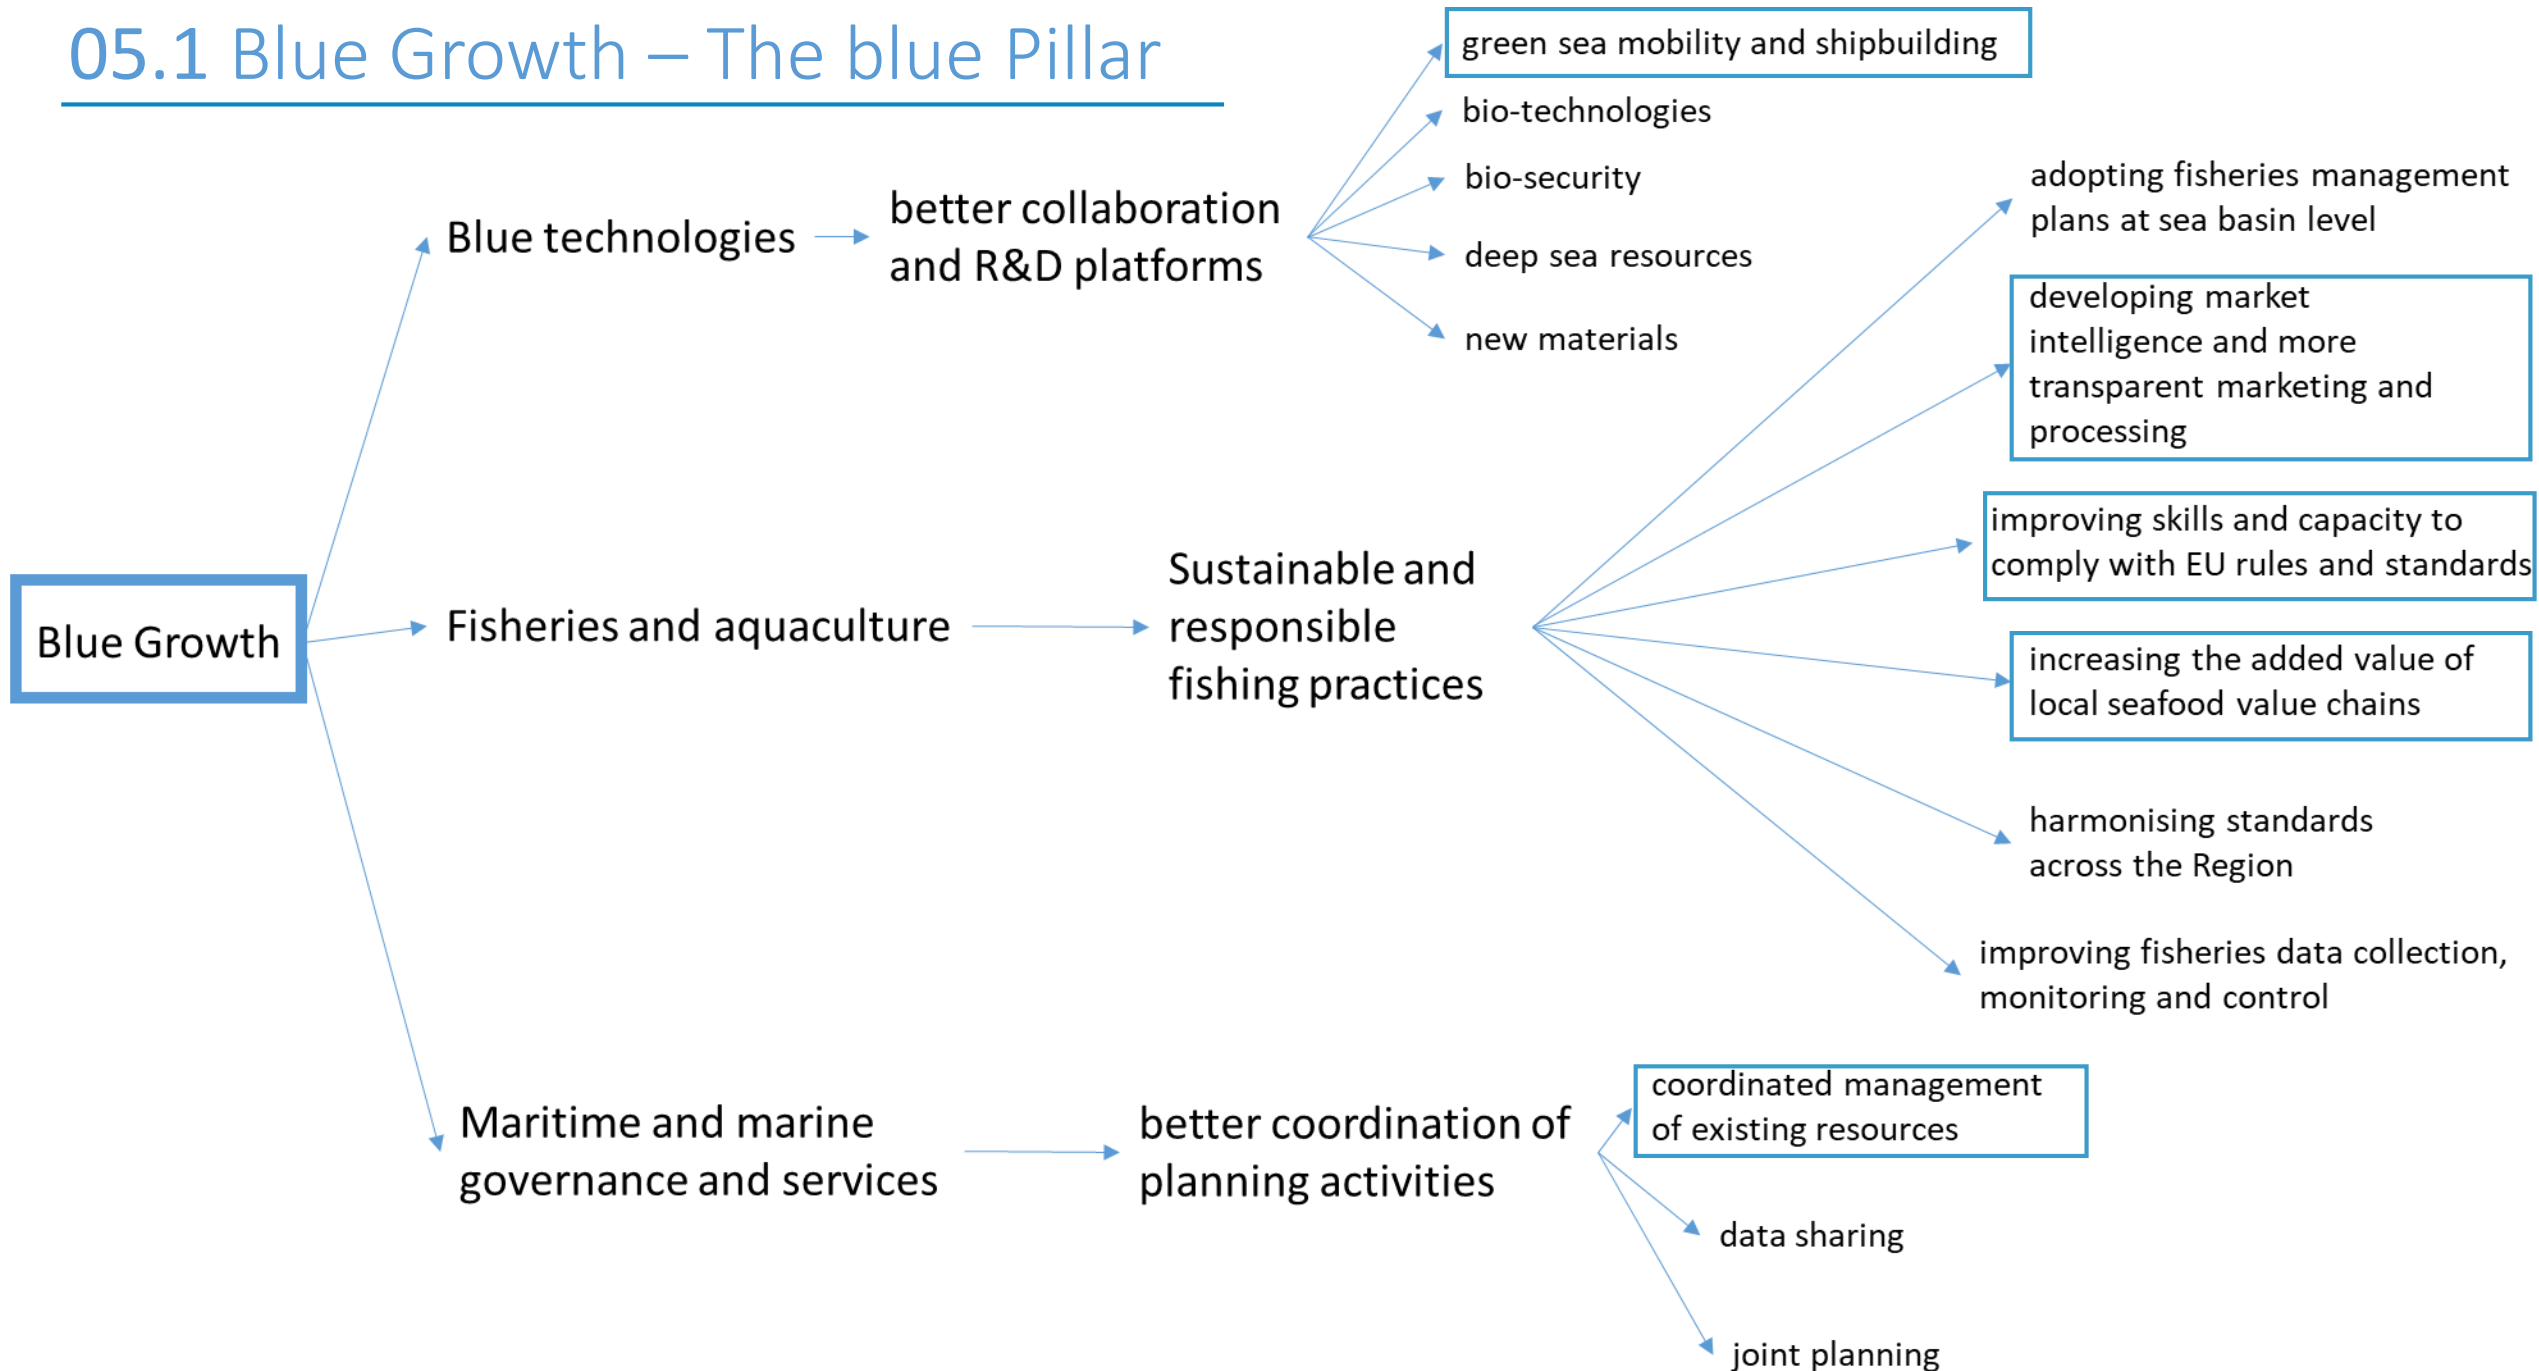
05.1 Blue Growth – The blue Pillar

Blue Growth

Blue technologies

better collaboration and R&D platforms

green sea mobility and shipbuilding

bio-technologies

bio-security

deep sea resources

new materials

Fisheries and aquaculture

Sustainable and responsible fishing practices

adopting fisheries management plans at sea basin level

developing market intelligence and more transparent marketing and processing

improving skills and capacity to comply with EU rules and standards

increasing the added value of local seafood value chains

harmonising standards across the Region

improving fisheries data collection, monitoring and control

Maritime and marine governance and services

better coordination of planning activities

coordinated management of existing resources

data sharing

joint planning